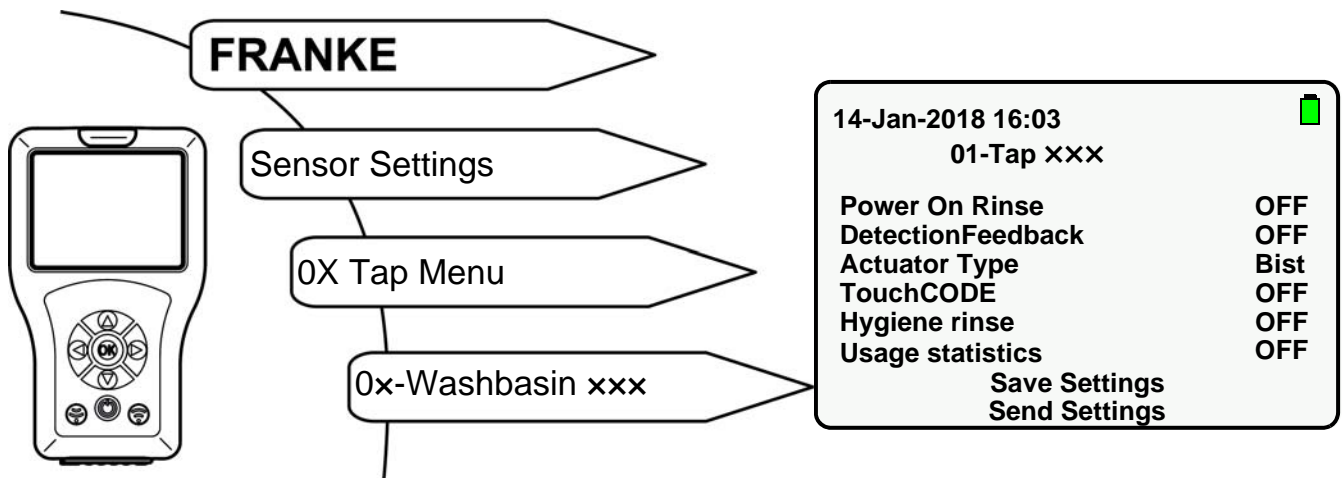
FRANKE

Sensor Settings

0X Tap Menu

0×-Washbasin ×××

14-Jan-2018 16:03

01-Tap ×××

| | |
|---|---|
| Power On Rinse | OFF |
| DetectionFeedback | OFF |
| Actuator Type | Bist |
| TouchCODE | OFF |
| Hygiene rinse | OFF |
| Usage statistics | OFF |

Save Settings
Send Settings

OK